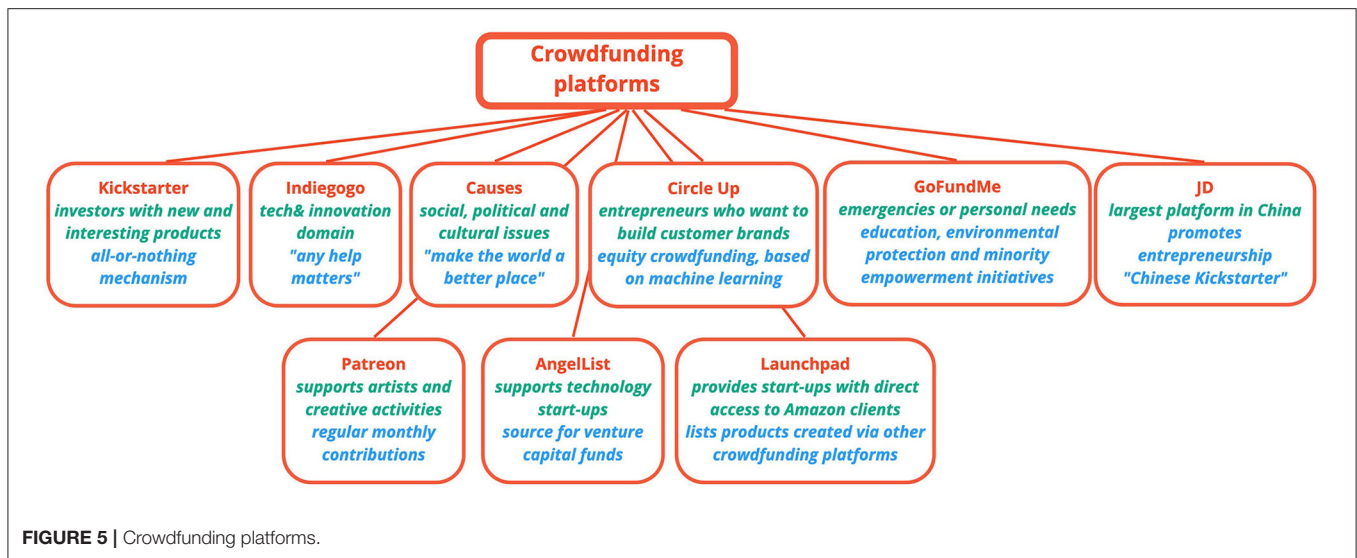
Crowdfunding platforms

Kickstarter
investors with new and interesting products
all-or-nothing mechanism

Indiegogo
tech& innovation domain
"any help matters"

Causes
social, political and cultural issues
"make the world a better place"

Circle Up
entrepreneurs who want to build customer brands
equity crowdfunding, based on machine learning

GoFundMe
emergencies or personal needs
education, environmental protection and minority empowerment initiatives

JD
largest platform in China
promotes entrepreneurship
"Chinese Kickstarter"

Patreon
supports artists and creative activities
regular monthly contributions

AngelList
supports technology start-ups
source for venture capital funds

Launchpad
provides start-ups with direct access to Amazon clients
lists products created via other crowdfunding platforms

FIGURE 5 | Crowdfunding platforms.